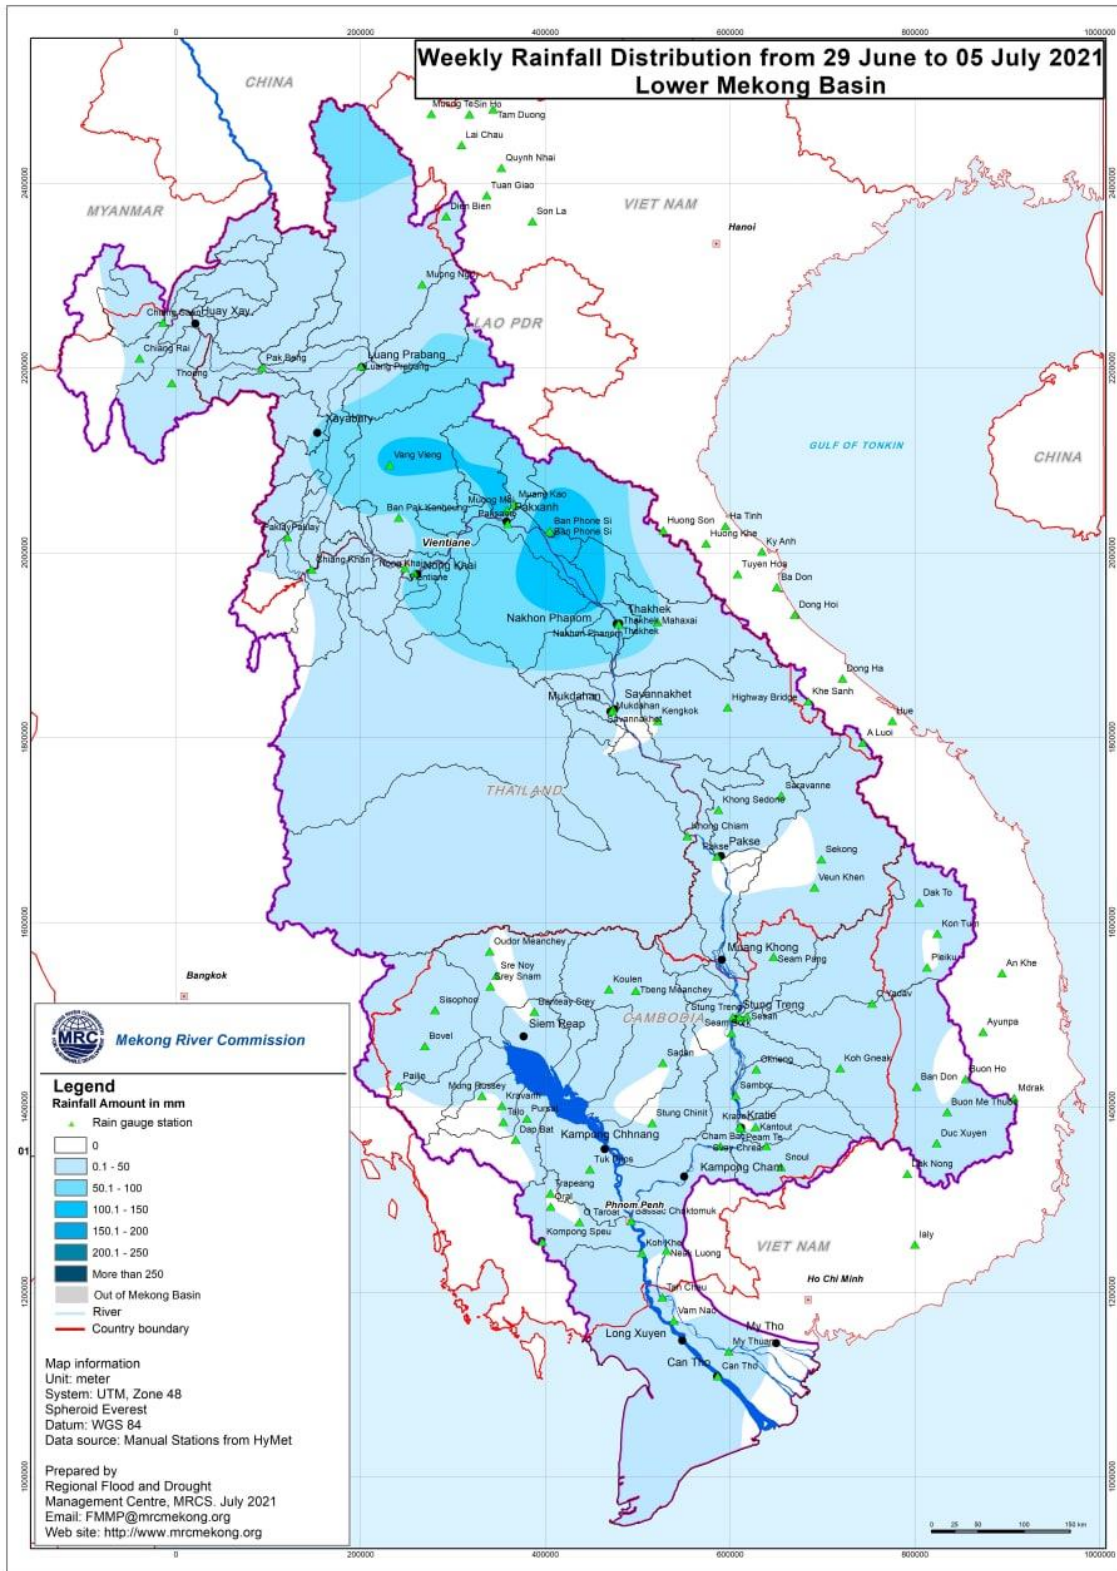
Weekly Rainfall Distribution from 29 June to 05 July 2021
Lower Mekong Basin

0
200000
400000
600000
800000
1000000

2400000
2200000
2000000
1800000
1600000
1400000
1200000
1000000

CHINA
MYANMAR
VIET NAM
LAO PDR
GULF OF TONKIN
CHINA
THAILAND
CAMBODIA
VIET NAM

Muong TeSin Ho
Tam Duong
Lai Chau
Quynh Nhai
Tuan Giao
Dien Bien
Son La
Hanoi
Muong Ngoi
Chiang Saen
Huay Xay
Chiang Rai
Thoeng
Pak Beng
Luang Prabang
Luang Prabang
Xayabury
Vang Vieng
Muong Kao
Muong Mai
Paksane
Paksanh
Ban Pak Kanhoung
Ban Phone Si
Ban Phone Si
Vientiane
Pakhay Pakhay
Chiang Khan
Nong Khai
Nong Khai
Vientiane
Huong Son
Ha Tinh
Huong Khe
Ky Anh
Tuyen Hoa
Ba Don
Dong Hoi
Thakhek
Thakhek
Mahaxai
Thakhek
Nakhon Phanom
Nakhon Phanom
Dong Ha
Khe Sanh
Hue
A Luoi
Mukdahan
Savannakhet
Mukdahan
Kengkok
Savannakhet
Highway Bridge
Saravanne
Khong Sedone
Khong Chiam
Pakse
Pakse
Sekong
Veun Khen
Dak To
Kon Tum
Pleiku
An Khe
Cheo Reo
Ayunpa
Buon Ho
Mdrak
Ban Don
Buon Me Thuot
Duc Xuyen
Dak Nong
Ialy
Bangkok
Oudor Meanchey
Sre Noy
Srey Snam
Koulen
Tbeng Meanchey
Banteay Srey
Sisophon
Siem Reap
Stung Treng
Stung Treng
Sesan
Siem Pang
Muang Khong
Bovel
Sandan
Chhlong
Koh Gneak
Pailin
Mong Russey
Kravanh
Talo
Pursat
Dap Bat
Kampong Chhnang
Stung Chinit
Kratie
Kratie
Kantout
Cham Bak
Peam Te
Snuol
Tuk Phos
Kampong Cham
Trapeang
Oral
Phnom Penh
Chaktomuk
Kompong Speu
Koh Khel
Neak Luong
Tan Chau
Vam Nao
Long Xuyen
My Tho
My Thuan
Can Tho
Can Tho
Ho Chi Minh

Mekong River Commission
Legend
Rainfall Amount in mm
Rain gauge station
0
0.1 - 50
50.1 - 100
100.1 - 150
150.1 - 200
200.1 - 250
More than 250
Out of Mekong Basin
River
Country boundary

Map information
Unit: meter
System: UTM, Zone 48
Spheroid Everest
Datum: WGS 84
Data source: Manual Stations from HyMet

Prepared by
Regional Flood and Drought Management Centre, MRCS. July 2021
Email: FMMP@mrcmekong.org
Web site: http://www.mrcmekong.org

0 25 50 100 150 km